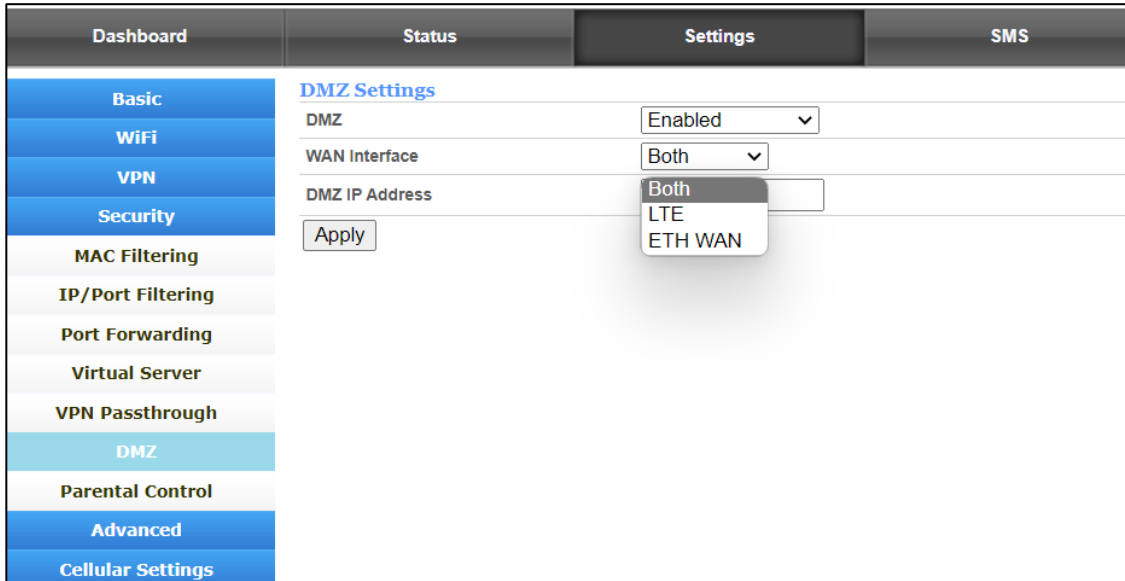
Dashboard
Status
Settings
SMS

Basic
WiFi
VPN
Security
MAC Filtering
IP/Port Filtering
Port Forwarding
Virtual Server
VPN Passthrough
DMZ
Parental Control
Advanced
Cellular Settings

DMZ Settings

| DMZ | Enabled |
|---|---|
| WAN Interface | Both |
| DMZ IP Address | |

Both
LTE
ETH WAN

Apply